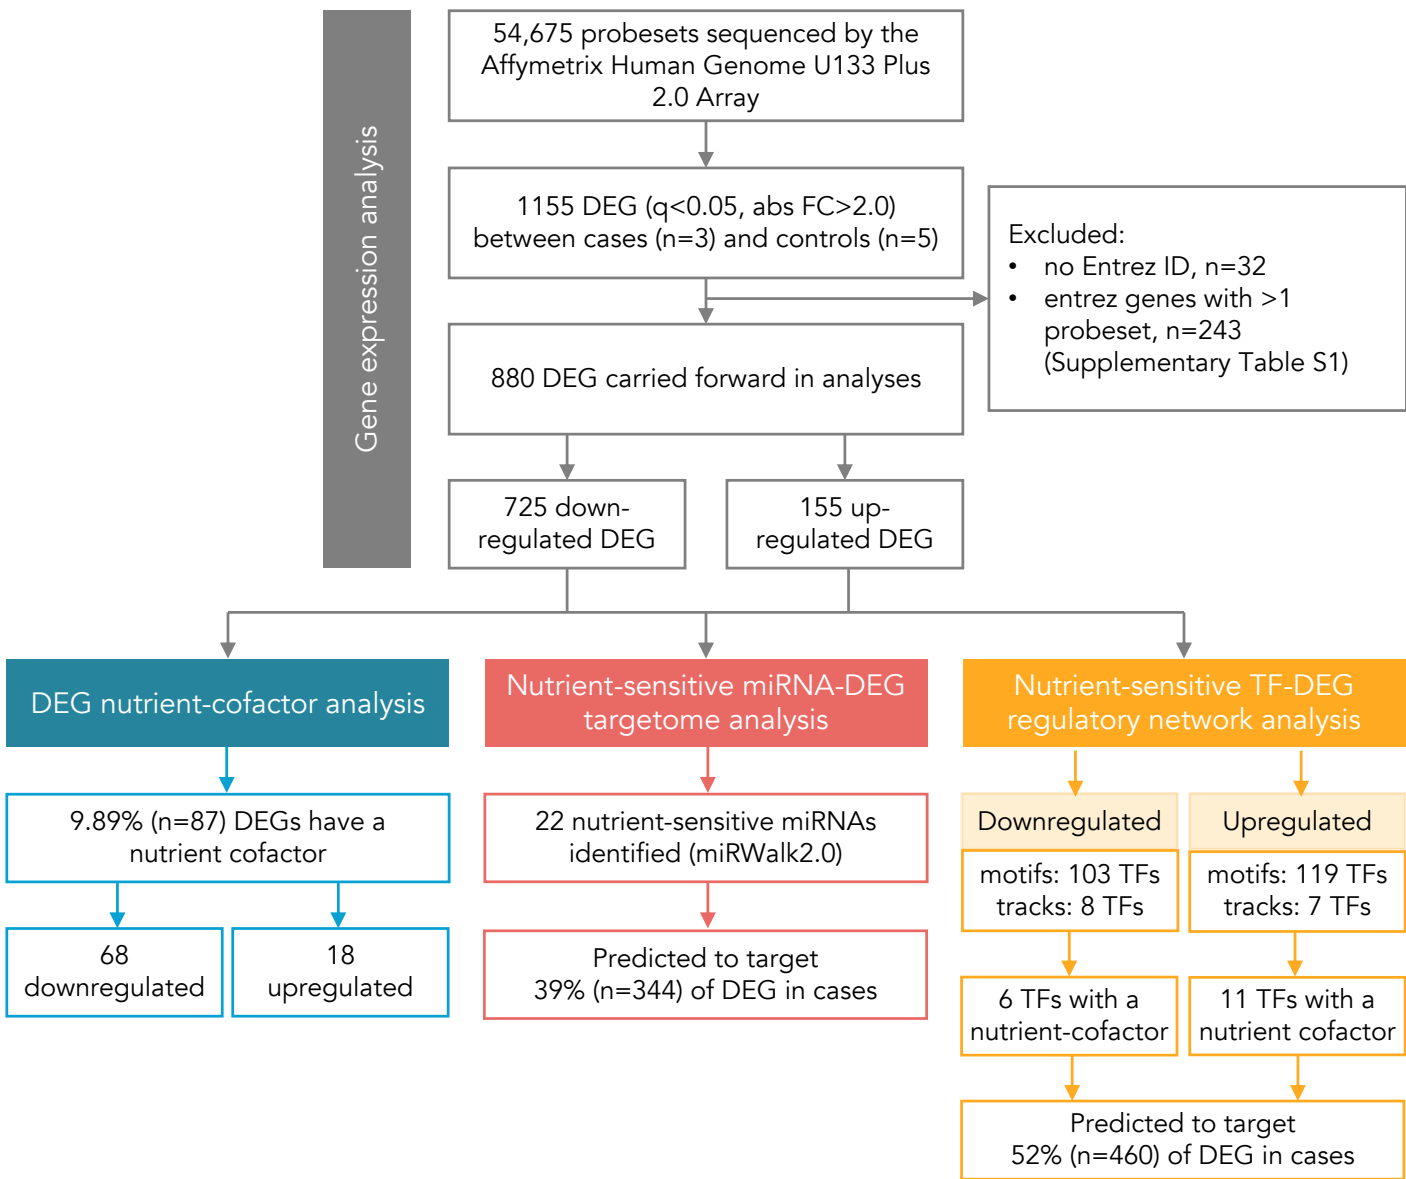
Gene expression analysis

54,675 probesets sequenced by the Affymetrix Human Genome U133 Plus 2.0 Array

1155 DEG (q<0.05, abs FC>2.0) between cases (n=3) and controls (n=5)

Excluded:
• no Entrez ID, n=32
• entrez genes with >1 probeset, n=243 (Supplementary Table S1)

880 DEG carried forward in analyses

725 down-regulated DEG

155 up-regulated DEG

DEG nutrient-cofactor analysis

Nutrient-sensitive miRNA-DEG targetome analysis

Nutrient-sensitive TF-DEG regulatory network analysis

9.89% (n=87) DEGs have a nutrient cofactor

68 downregulated

18 upregulated

22 nutrient-sensitive miRNAs identified (miRWalk2.0)

Predicted to target 39% (n=344) of DEG in cases

Downregulated

motifs: 103 TFs tracks: 8 TFs

6 TFs with a nutrient-cofactor

Upregulated

motifs: 119 TFs tracks: 7 TFs

11 TFs with a nutrient cofactor

Predicted to target 52% (n=460) of DEG in cases